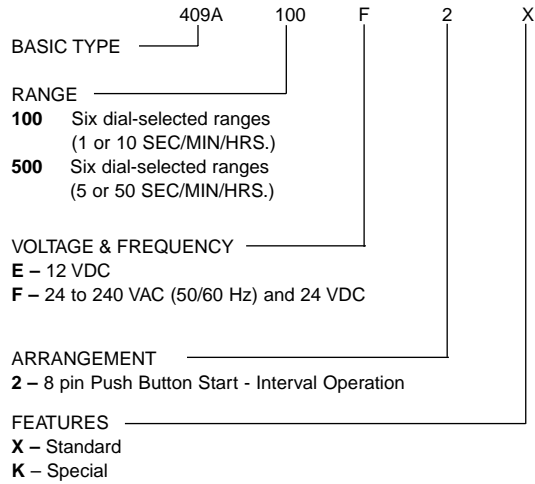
409A 100 F 2 X

BASIC TYPE

RANGE
**100** Six dial-selected ranges (1 or 10 SEC/MIN/HRS.)
**500** Six dial-selected ranges (5 or 50 SEC/MIN/HRS.)

VOLTAGE & FREQUENCY
**E –** 12 VDC
**F –** 24 to 240 VAC (50/60 Hz) and 24 VDC

ARRANGEMENT
**2 –** 8 pin Push Button Start - Interval Operation

FEATURES
**X –** Standard
**K** – Special